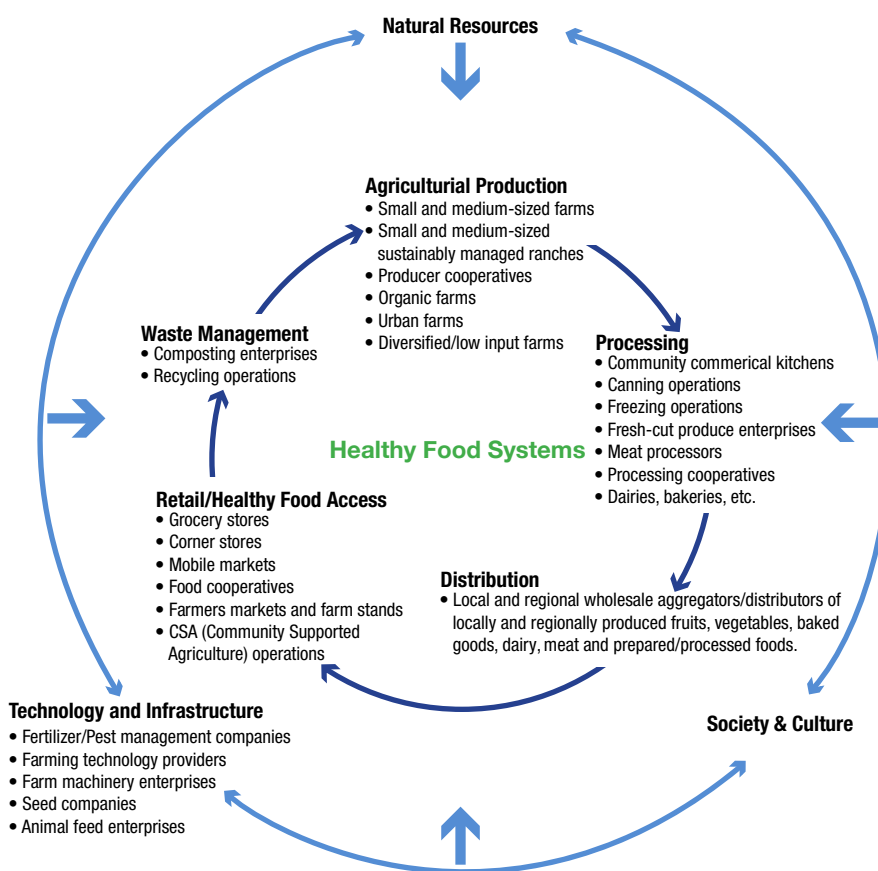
Natural Resources

Agriculturial Production
• Small and medium-sized farms
• Small and medium-sized sustainably managed ranches
• Producer cooperatives
• Organic farms
• Urban farms
• Diversified/low input farms

Waste Management
• Composting enterprises
• Recycling operations

Processing
• Community commerical kitchens
• Canning operations
• Freezing operations
• Fresh-cut produce enterprises
• Meat processors
• Processing cooperatives
• Dairies, bakeries, etc.

Healthy Food Systems

Retail/Healthy Food Access
• Grocery stores
• Corner stores
• Mobile markets
• Food cooperatives
• Farmers markets and farm stands
• CSA (Community Supported Agriculture) operations

Distribution
• Local and regional wholesale aggregators/distributors of locally and regionally produced fruits, vegetables, baked goods, dairy, meat and prepared/processed foods.

Technology and Infrastructure
• Fertilizer/Pest management companies
• Farming technology providers
• Farm machinery enterprises
• Seed companies
• Animal feed enterprises

Society & Culture